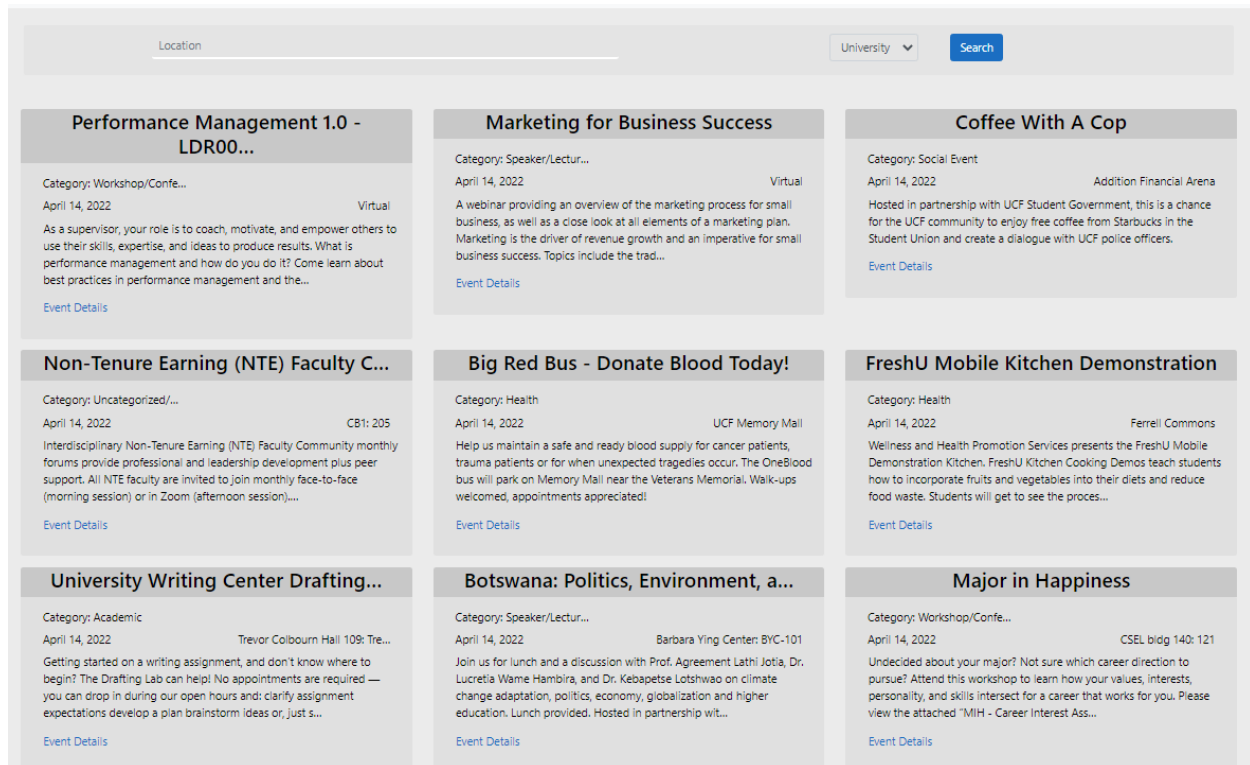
Location

University

Search

Performance Management 1.0 - LDR00...

Category: Workshop/Confe...

April 14, 2022

Virtual

As a supervisor, your role is to coach, motivate, and empower others to use their skills, expertise, and ideas to produce results. What is performance management and how do you do it? Come learn about best practices in performance management and the...

Event Details

Marketing for Business Success

Category: Speaker/Lectur...

April 14, 2022

Virtual

A webinar providing an overview of the marketing process for small business, as well as a close look at all elements of a marketing plan. Marketing is the driver of revenue growth and an imperative for small business success. Topics include the trad...

Event Details

Coffee With A Cop

Category: Social Event

April 14, 2022

Addition Financial Arena

Hosted in partnership with UCF Student Government, this is a chance for the UCF community to enjoy free coffee from Starbucks in the Student Union and create a dialogue with UCF police officers.

Event Details

Non-Tenure Earning (NTE) Faculty C...

Category: Uncategorized/...

April 14, 2022

CB1: 205

Interdisciplinary Non-Tenure Earning (NTE) Faculty Community monthly forums provide professional and leadership development plus peer support. All NTE faculty are invited to join monthly face-to-face (morning session) or in Zoom (afternoon session)....

Event Details

Big Red Bus - Donate Blood Today!

Category: Health

April 14, 2022

UCF Memory Mall

Help us maintain a safe and ready blood supply for cancer patients, trauma patients or for when unexpected tragedies occur. The OneBlood bus will park on Memory Mall near the Veterans Memorial. Walk-ups welcomed, appointments appreciated!

Event Details

FreshU Mobile Kitchen Demonstration

Category: Health

April 14, 2022

Ferrell Commons

Wellness and Health Promotion Services presents the FreshU Mobile Demonstration Kitchen. FreshU Kitchen Cooking Demos teach students how to incorporate fruits and vegetables into their diets and reduce food waste. Students will get to see the proces...

Event Details

University Writing Center Drafting...

Category: Academic

April 14, 2022

Trevor Colbourn Hall 109: Tre...

Getting started on a writing assignment, and don't know where to begin? The Drafting Lab can help! No appointments are required — you can drop in during our open hours and: clarify assignment expectations develop a plan brainstorm ideas or, just s...

Event Details

Botswana: Politics, Environment, a...

Category: Speaker/Lectur...

April 14, 2022

Barbara Ying Center: BYC-101

Join us for lunch and a discussion with Prof. Agreement Lathi Jotia, Dr. Lucretia Wame Hambira, and Dr. Kebapetse Lotshwao on climate change adaptation, politics, economy, globalization and higher education. Lunch provided. Hosted in partnership wit...

Event Details

Major in Happiness

Category: Workshop/Confe...

April 14, 2022

CSEL bldg 140: 121

Undecided about your major? Not sure which career direction to pursue? Attend this workshop to learn how your values, interests, personality, and skills intersect for a career that works for you. Please view the attached "MIH - Career Interest Ass...

Event Details